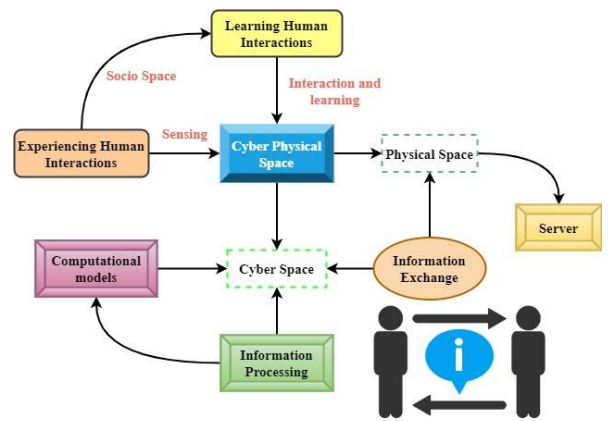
Learning Human Interactions

Socio Space

Interaction and learning

Sensing

Experiencing Human Interactions

Cyber Physical Space

Physical Space

Server

Computational models

Cyber Space

Information Exchange

Information Processing

i